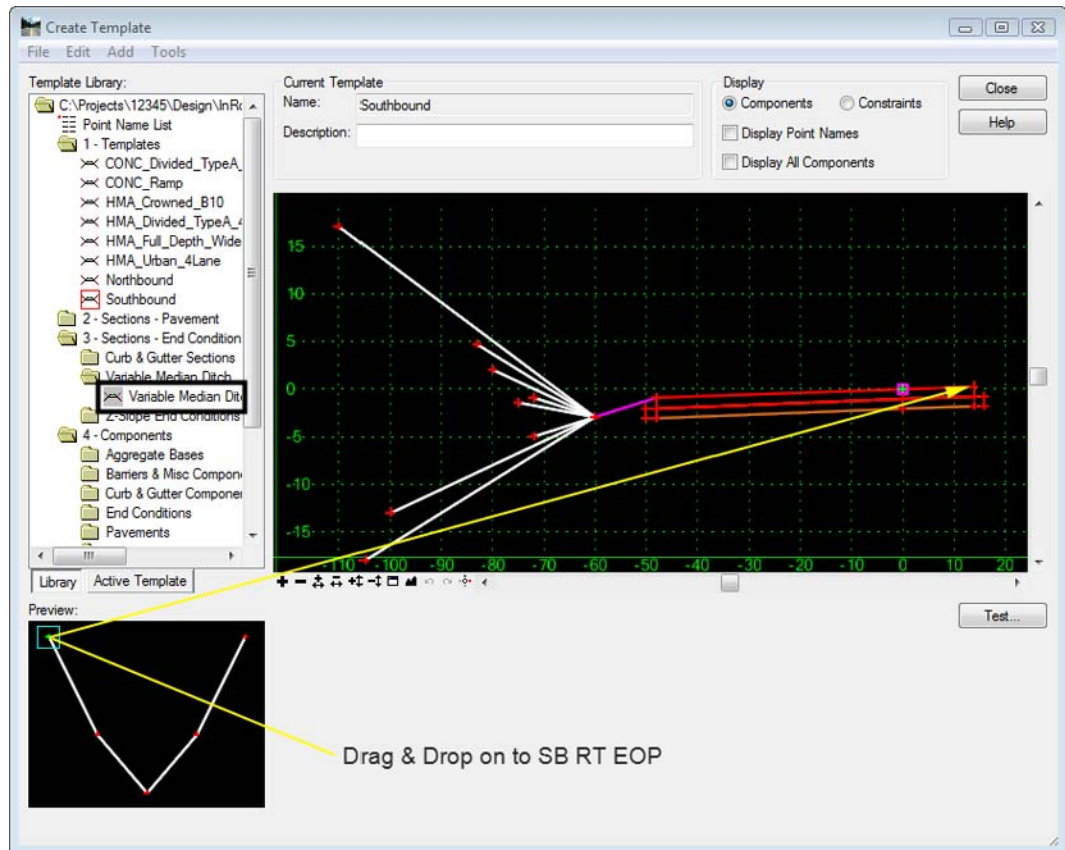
Create Template

File Edit Add Tools

Template Library:

C:\Projects\12345\Design\InRo
Point Name List
1 - Templates
CONC_Divided_TypeA_
CONC_Ramp
HMA_Crowned_B10
HMA_Divided_TypeA_4
HMA_Full_Depth_Wide
HMA_Urban_4Lane
Northbound
Southbound
2 - Sections - Pavement
3 - Sections - End Condition
Curb & Gutter Sections
Variable Median Ditch
Variable Median Ditc
Z-Slope End Conditions
4 - Components
Aggregate Bases
Barriers & Misc Compon
Curb & Gutter Componen
End Conditions
Pavements

Library | Active Template

Preview:

Current Template
Name: Southbound
Description:

Display
Components
Constraints
Display Point Names
Display All Components

Close
Help

15
10
5
0
-5
-10
-15

-110 -100 -90 -80 -70 -60 -50 -40 -30 -20 -10 0 10 20

Test...

Drag & Drop on to SB RT EOP